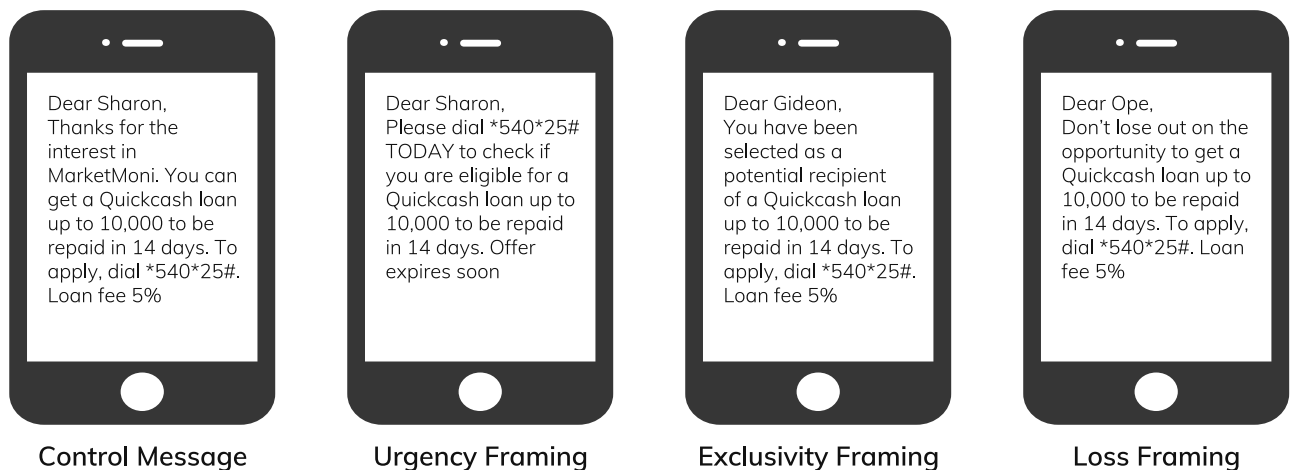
Dear Sharon,
Thanks for the interest in MarketMoni. You can get a Quickcash loan up to 10,000 to be repaid in 14 days. To apply, dial *540*25#. Loan fee 5%

Control Message

Dear Sharon,
Please dial *540*25# TODAY to check if you are eligible for a Quickcash loan up to 10,000 to be repaid in 14 days. Offer expires soon

Urgency Framing

Dear Gideon,
You have been selected as a potential recipient of a Quickcash loan up to 10,000 to be repaid in 14 days. To apply, dial *540*25#. Loan fee 5%

Exclusivity Framing

Dear Ope,
Don't lose out on the opportunity to get a Quickcash loan up to 10,000 to be repaid in 14 days. To apply, dial *540*25#. Loan fee 5%

Loss Framing